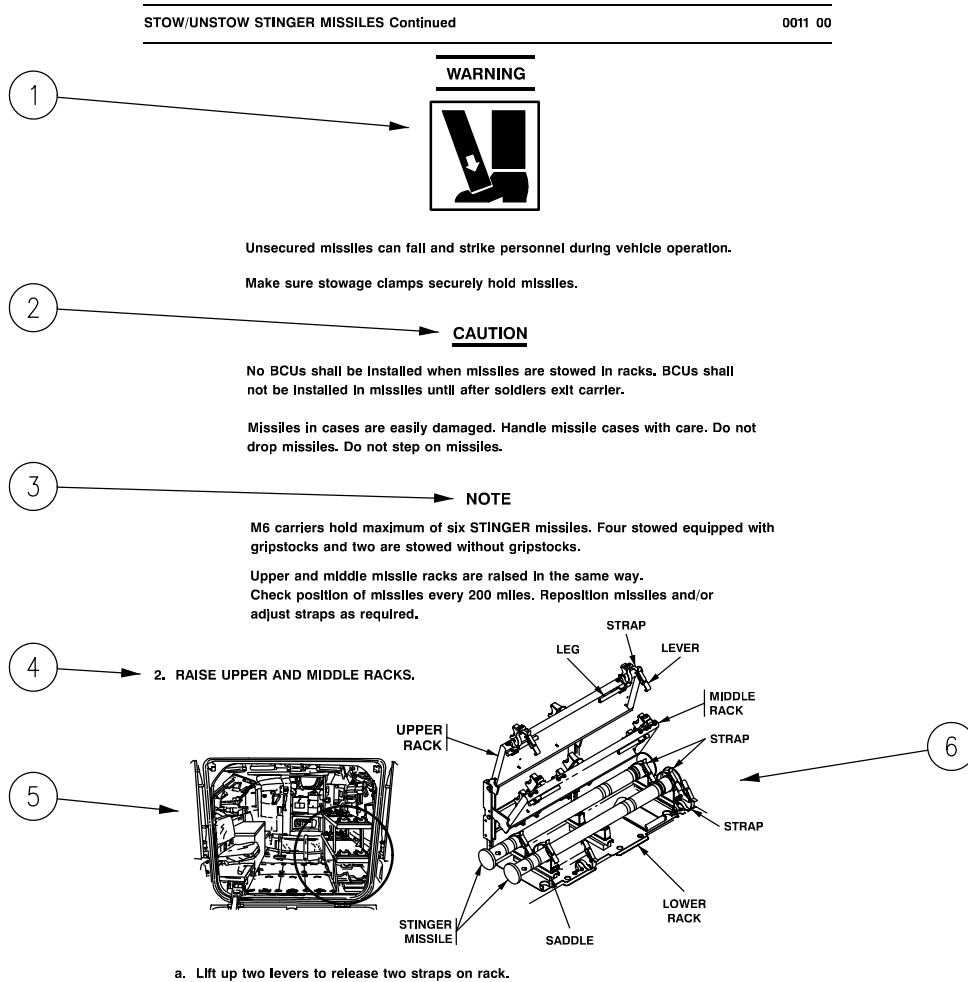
STOW/UNSTOW STINGER MISSILES Continued

0011 00

1

WARNING

Unsecured missiles can fall and strike personnel during vehicle operation.

Make sure stowage clamps securely hold missiles.

2

CAUTION

No BCUs shall be installed when missiles are stowed in racks. BCUs shall not be installed in missiles until after soldiers exit carrier.

Missiles in cases are easily damaged. Handle missile cases with care. Do not drop missiles. Do not step on missiles.

3

NOTE

M6 carriers hold maximum of six STINGER missiles. Four stowed equipped with gripstocks and two are stowed without gripstocks.

Upper and middle missile racks are raised in the same way.
Check position of missiles every 200 miles. Reposition missiles and/or adjust straps as required.

4

2. RAISE UPPER AND MIDDLE RACKS.

STRAP
LEG
LEVER
MIDDLE RACK
UPPER RACK
STRAP
6
5
STRAP
LOWER RACK
STINGER MISSILE
SADDLE

a. Lift up two levers to release two straps on rack.